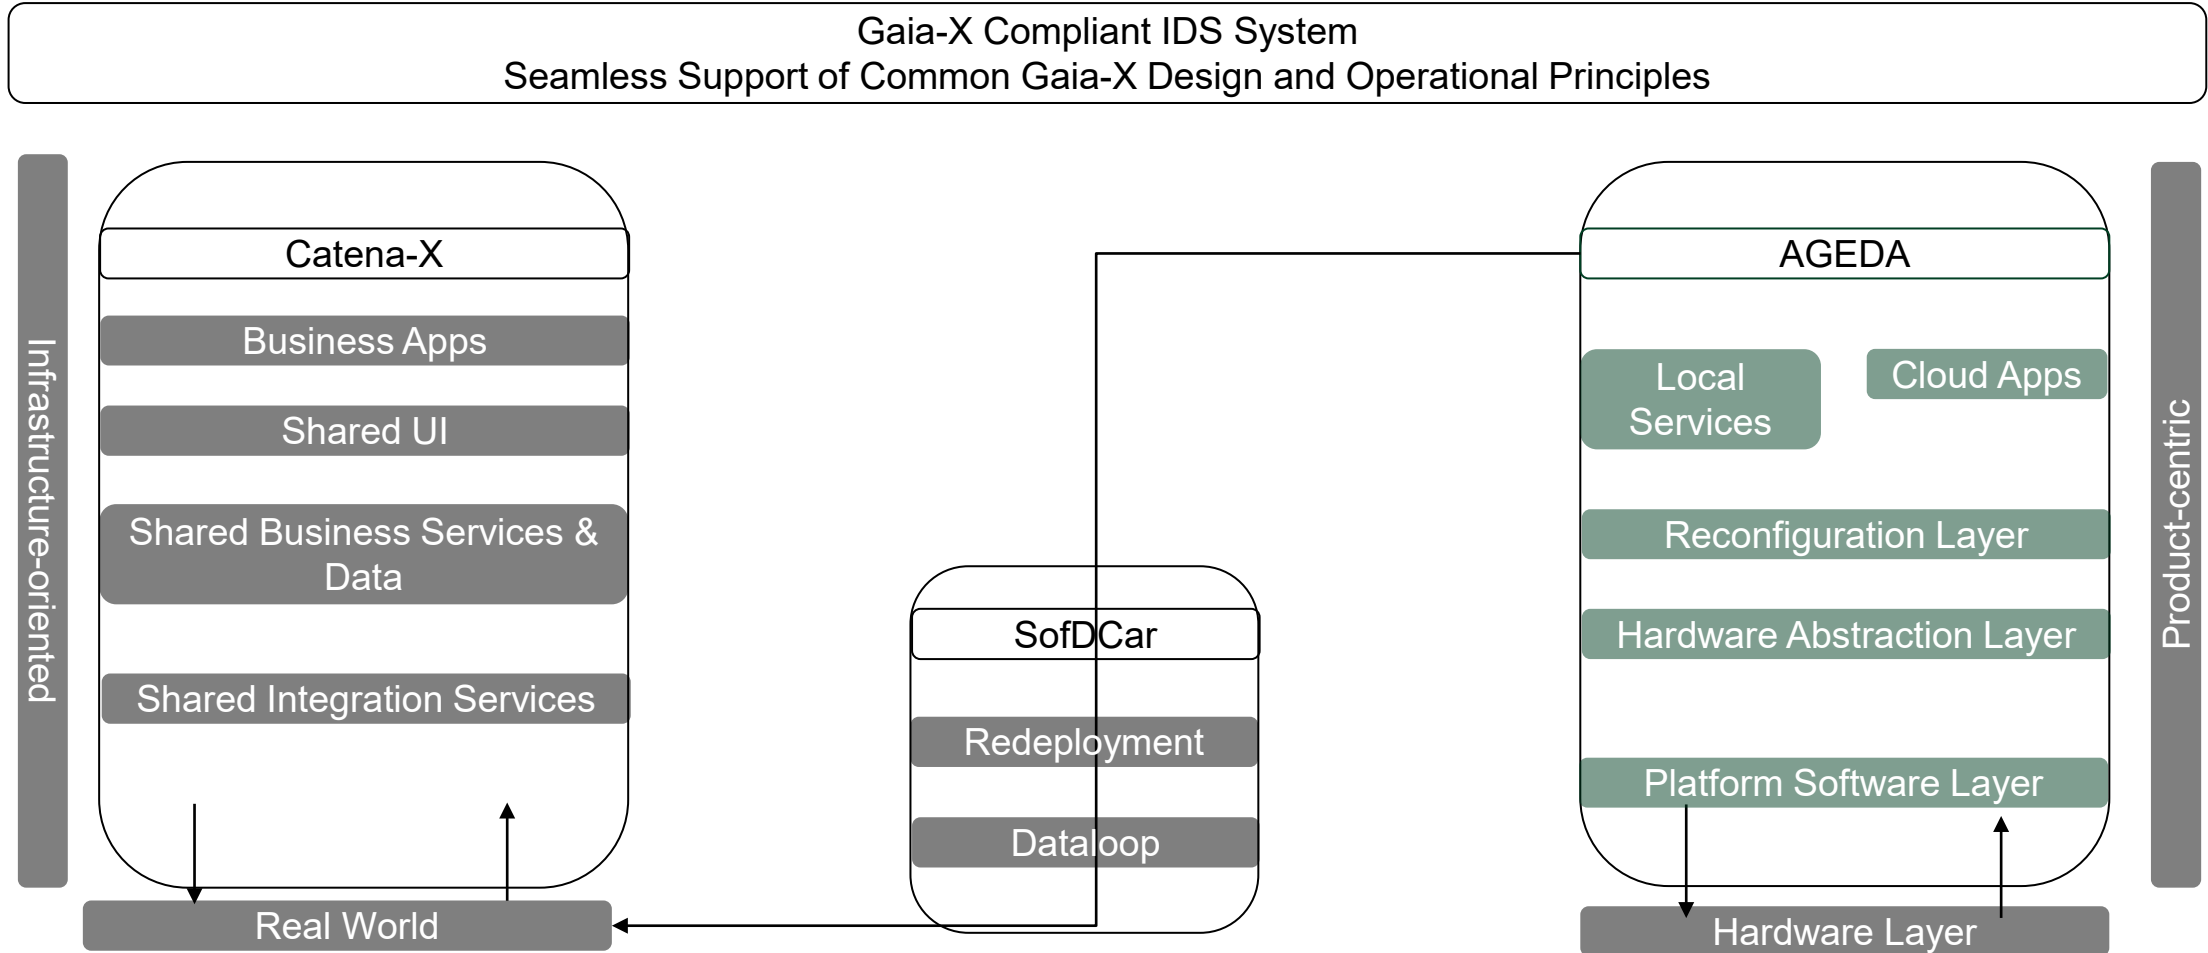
Gaia-X Compliant IDS System
Seamless Support of Common Gaia-X Design and Operational Principles

Infrastructure-oriented

Catena-X

Business Apps

Shared UI

Shared Business Services & Data

Shared Integration Services

Real World

SofDCar

Redeployment

Dataloop

AGEDA

Local Services

Cloud Apps

Reconfiguration Layer

Hardware Abstraction Layer

Platform Software Layer

Hardware Layer

Product-centric